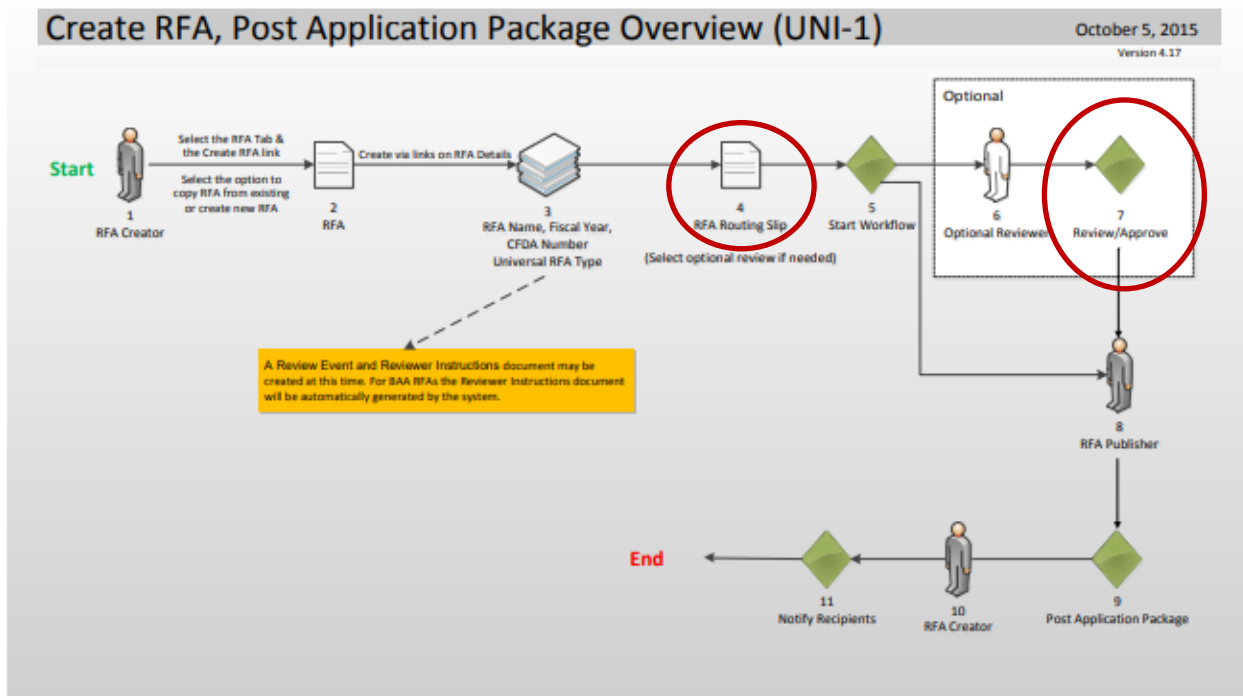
Create RFA, Post Application Package Overview (UNI-1)

October 5, 2015
Version 4.17

Optional

Start

Select the RFA Tab & the Create RFA link

Select the option to copy RFA from existing or create new RFA

1
RFA Creator

2
RFA

Create via links on RFA Details

3
RFA Name, Fiscal Year, CFDA Number
Universal RFA Type

4
RFA Routing Slip
(Select optional review if needed)

5
Start Workflow

6
Optional Reviewer

7
Review/Approve

A Review Event and Reviewer Instructions document may be created at this time. For BAA RFAs the Reviewer Instructions document will be automatically generated by the system.

8
RFA Publisher

9
Post Application Package

10
RFA Creator

11
Notify Recipients

End